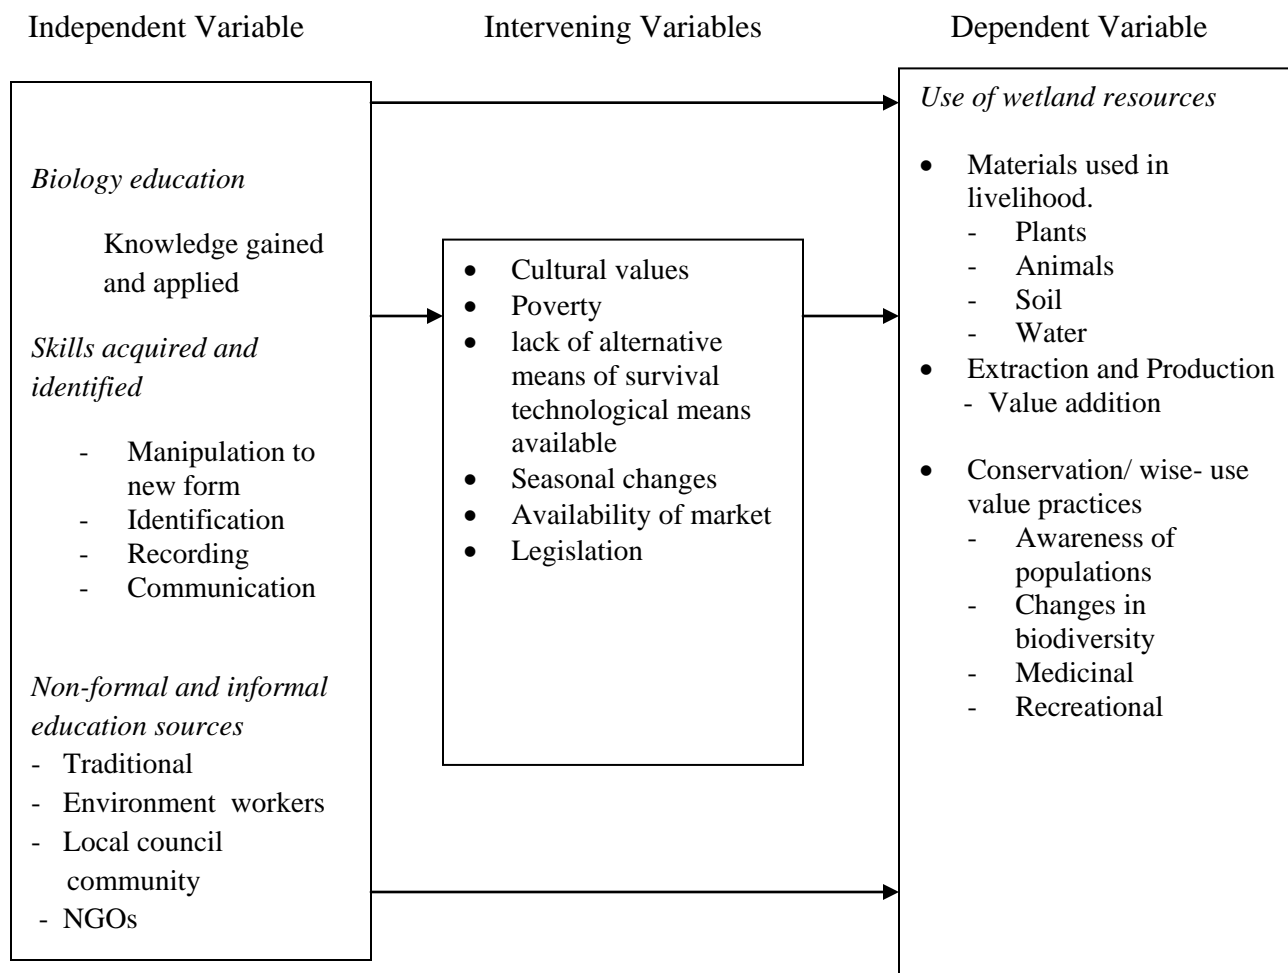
Independent Variable

Intervening Variables

Dependent Variable

*Biology education*

Knowledge gained and applied

*Skills acquired and identified*

- Manipulation to new form
- Identification
- Recording
- Communication

*Non-formal and informal education sources*

- Traditional
- Environment workers
- Local council community
- NGOs

- Cultural values
- Poverty
- lack of alternative means of survival technological means available
- Seasonal changes
- Availability of market
- Legislation

*Use of wetland resources*

- Materials used in livelihood.
  - Plants
  - Animals
  - Soil
  - Water
- Extraction and Production
  - Value addition
- Conservation/ wise- use value practices
  - Awareness of populations
  - Changes in biodiversity
  - Medicinal
  - Recreational